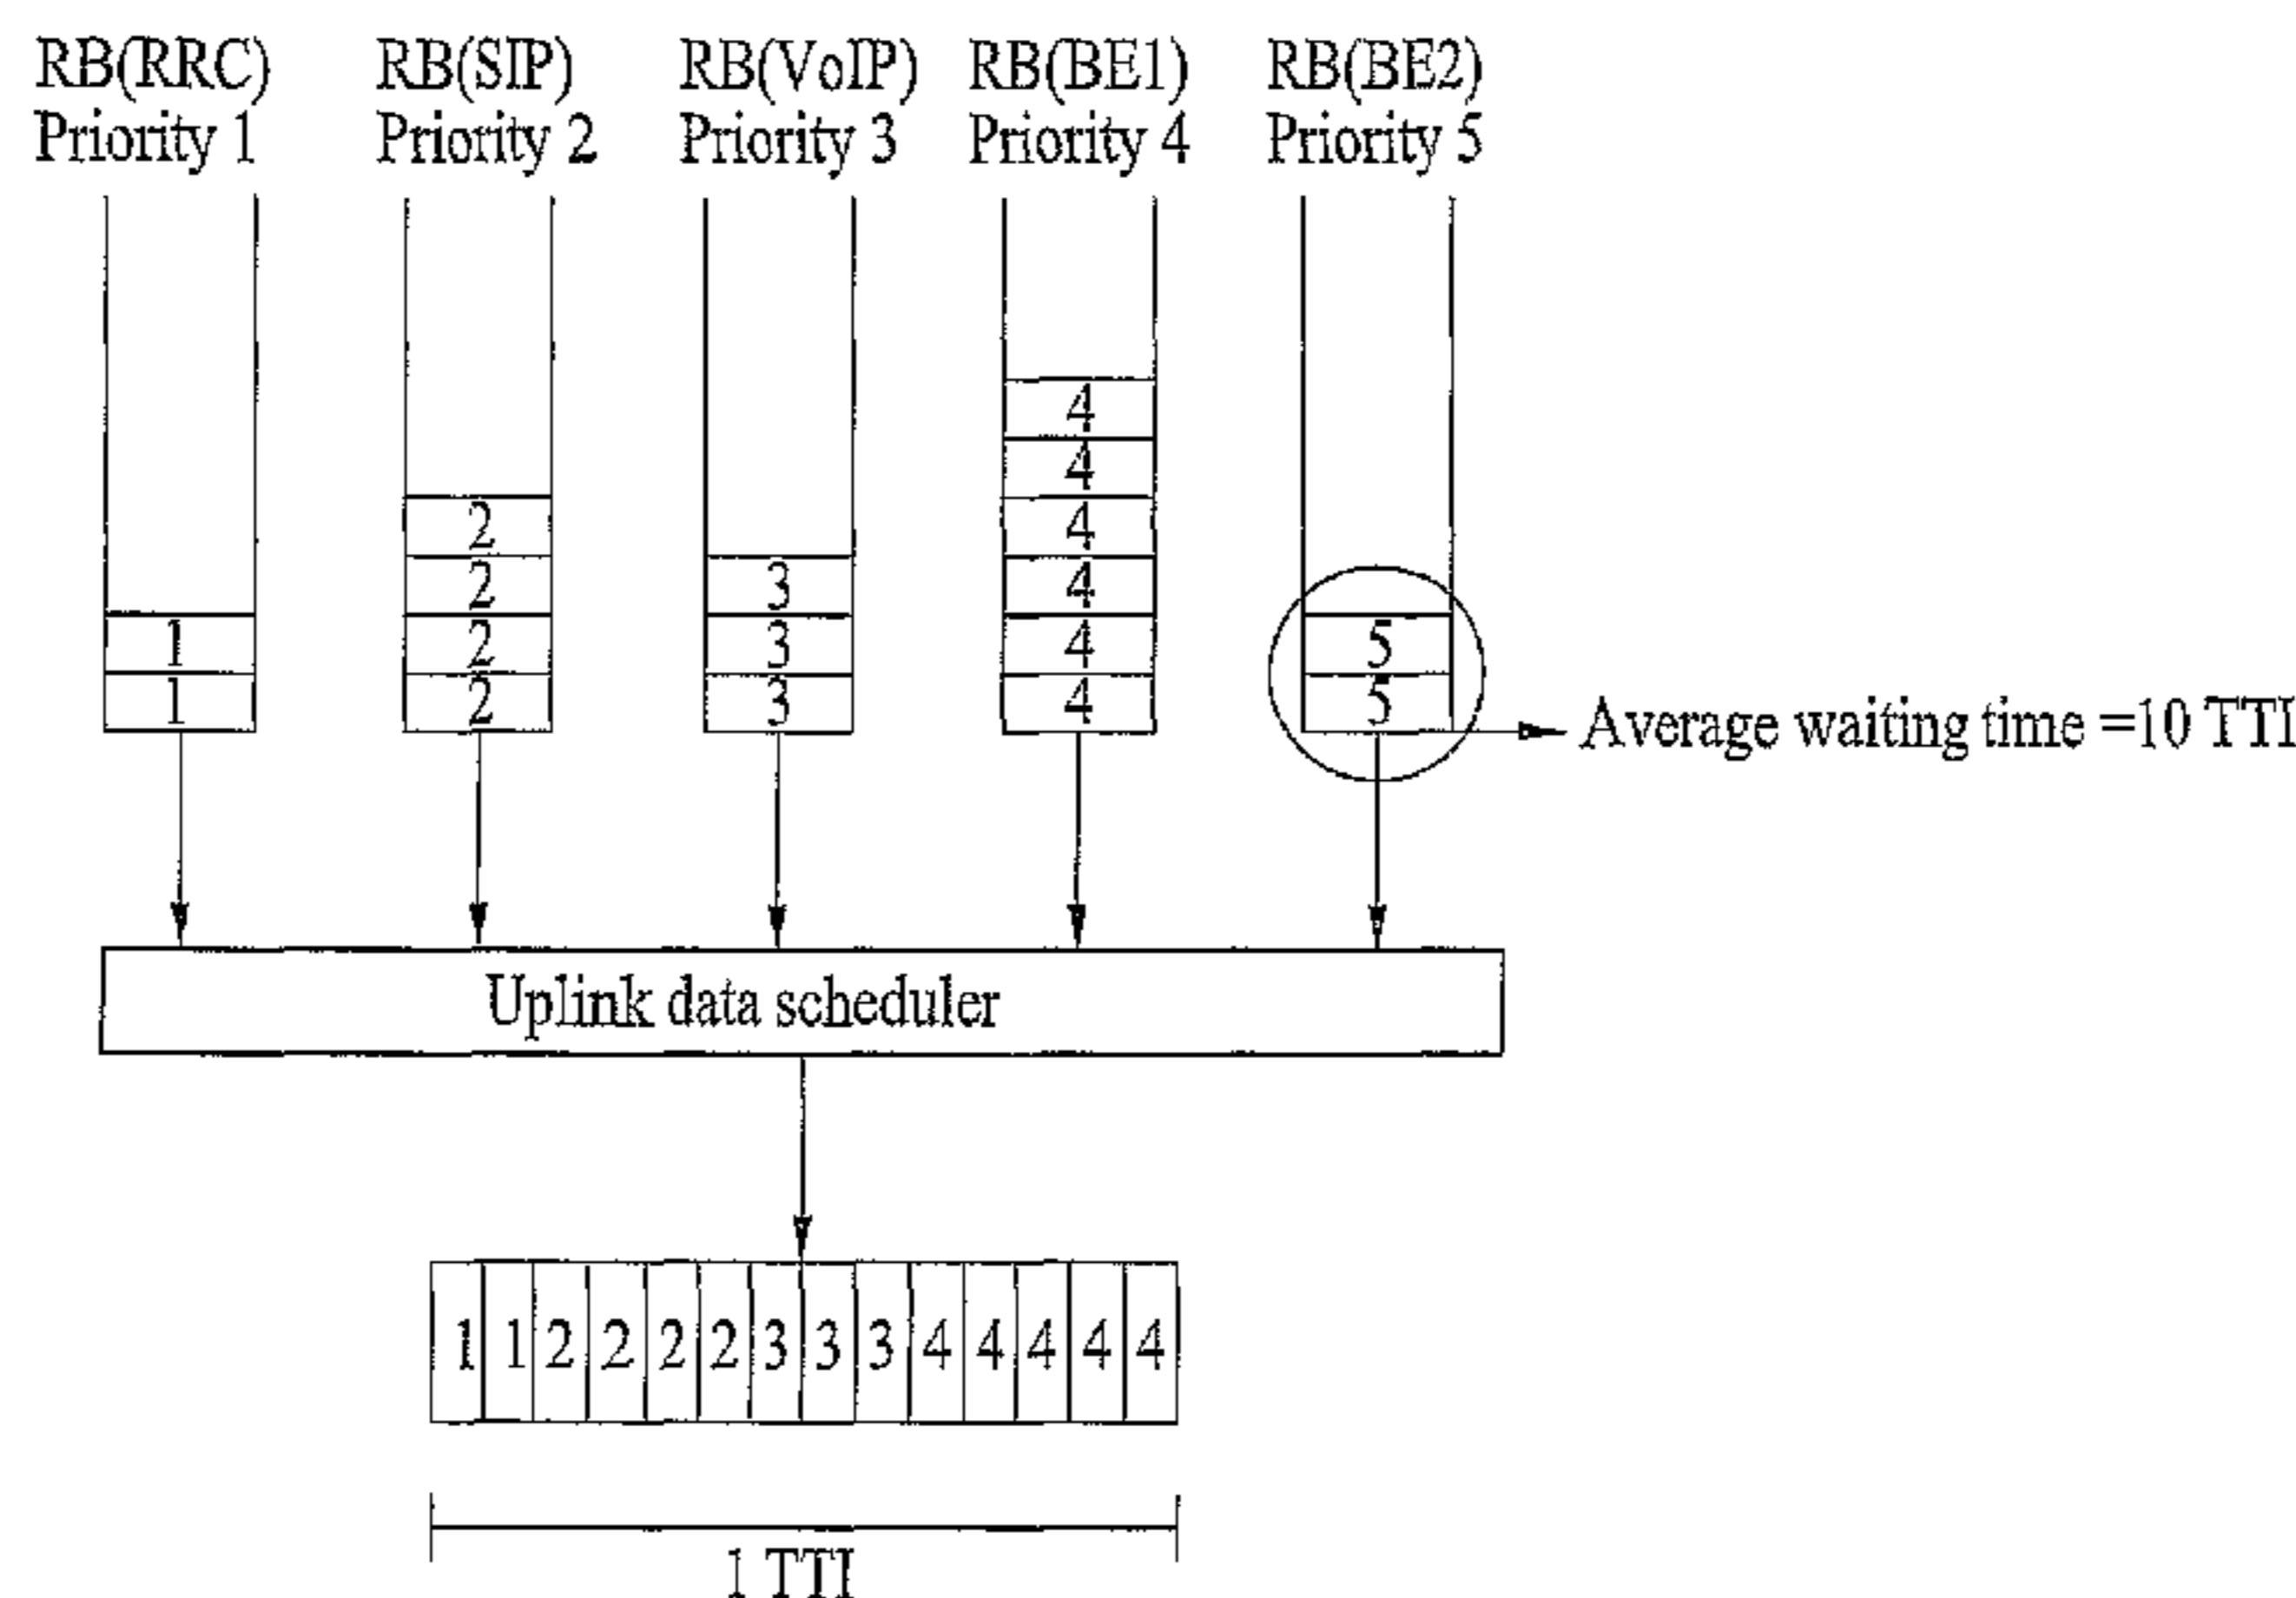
RB(RRC) Priority 1
RB(SIP) Priority 2
RB(VoIP) Priority 3
RB(BE1) Priority 4
RB(BE2) Priority 5

1
1

2
2
2
2

3
3
3

4
4
4
4
4
4

5
5

Average waiting time =10 TTI

Uplink data scheduler

| 1 | 1 | 2 | 2 | 2 | 2 | 3 | 3 | 3 | 4 | 4 | 4 | 4 | 4 |
|---|---|---|---|---|---|---|---|---|---|---|---|---|---|

1 TTI